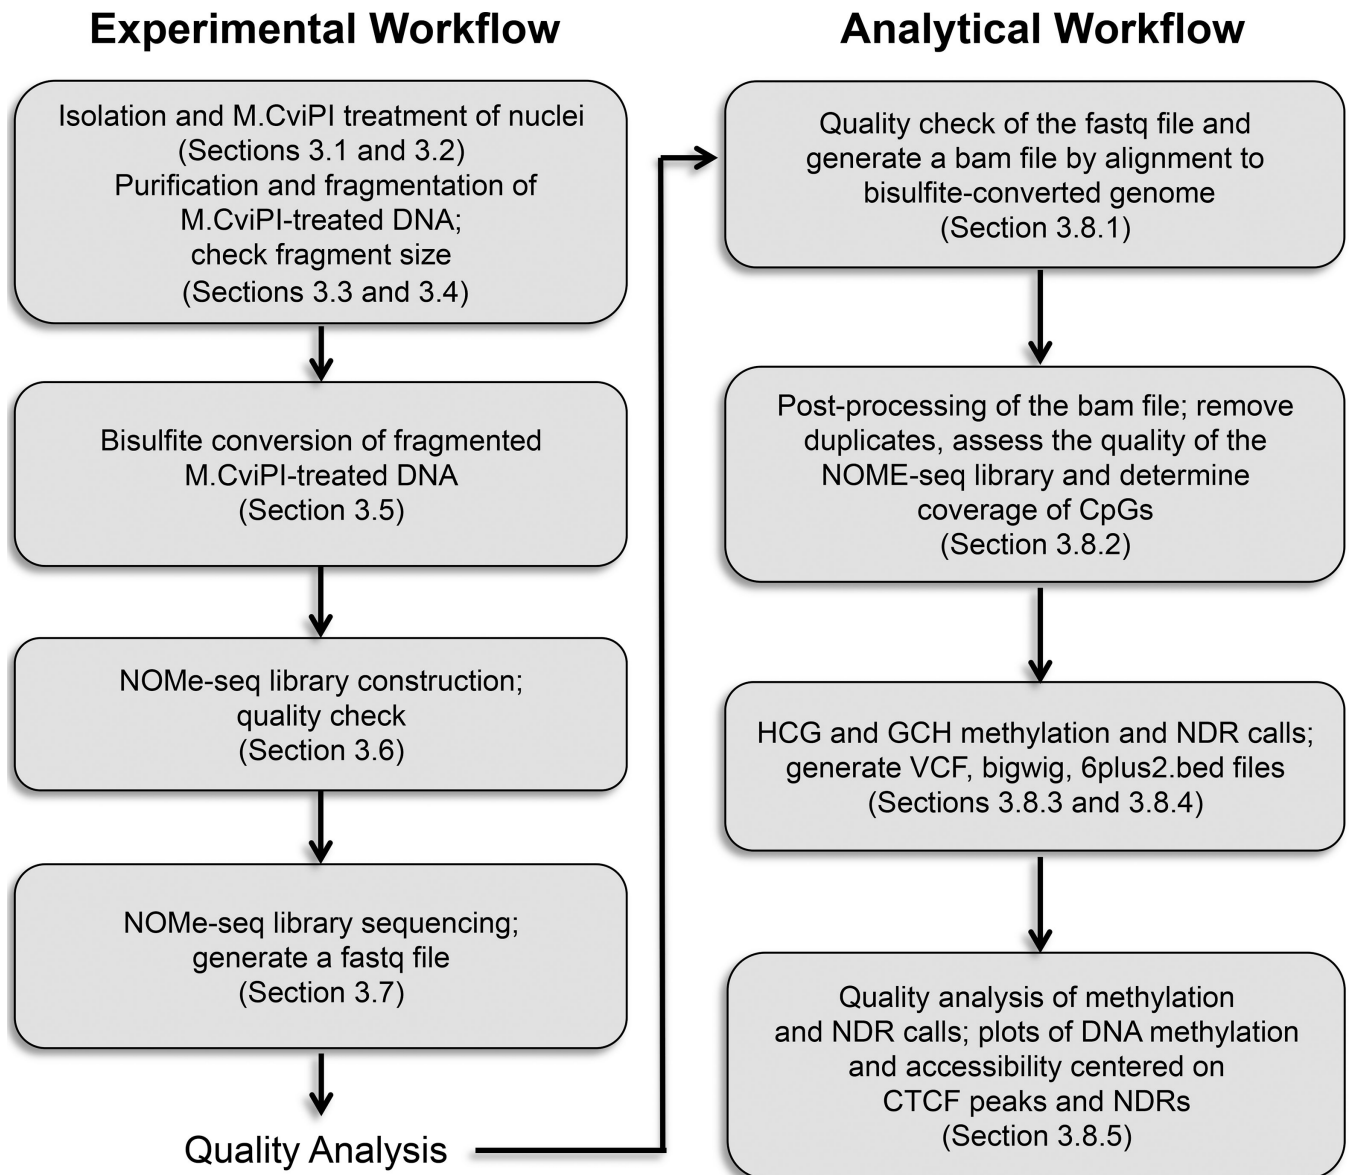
Experimental Workflow

Isolation and M.CviPI treatment of nuclei (Sections 3.1 and 3.2) Purification and fragmentation of M.CviPI-treated DNA; check fragment size (Sections 3.3 and 3.4)

Bisulfite conversion of fragmented M.CviPI-treated DNA (Section 3.5)

NOMe-seq library construction; quality check (Section 3.6)

NOMe-seq library sequencing; generate a fastq file (Section 3.7)

Quality Analysis

Analytical Workflow

Quality check of the fastq file and generate a bam file by alignment to bisulfite-converted genome (Section 3.8.1)

Post-processing of the bam file; remove duplicates, assess the quality of the NOME-seq library and determine coverage of CpGs (Section 3.8.2)

HCG and GCH methylation and NDR calls; generate VCF, bigwig, 6plus2.bed files (Sections 3.8.3 and 3.8.4)

Quality analysis of methylation and NDR calls; plots of DNA methylation and accessibility centered on CTCF peaks and NDRs (Section 3.8.5)